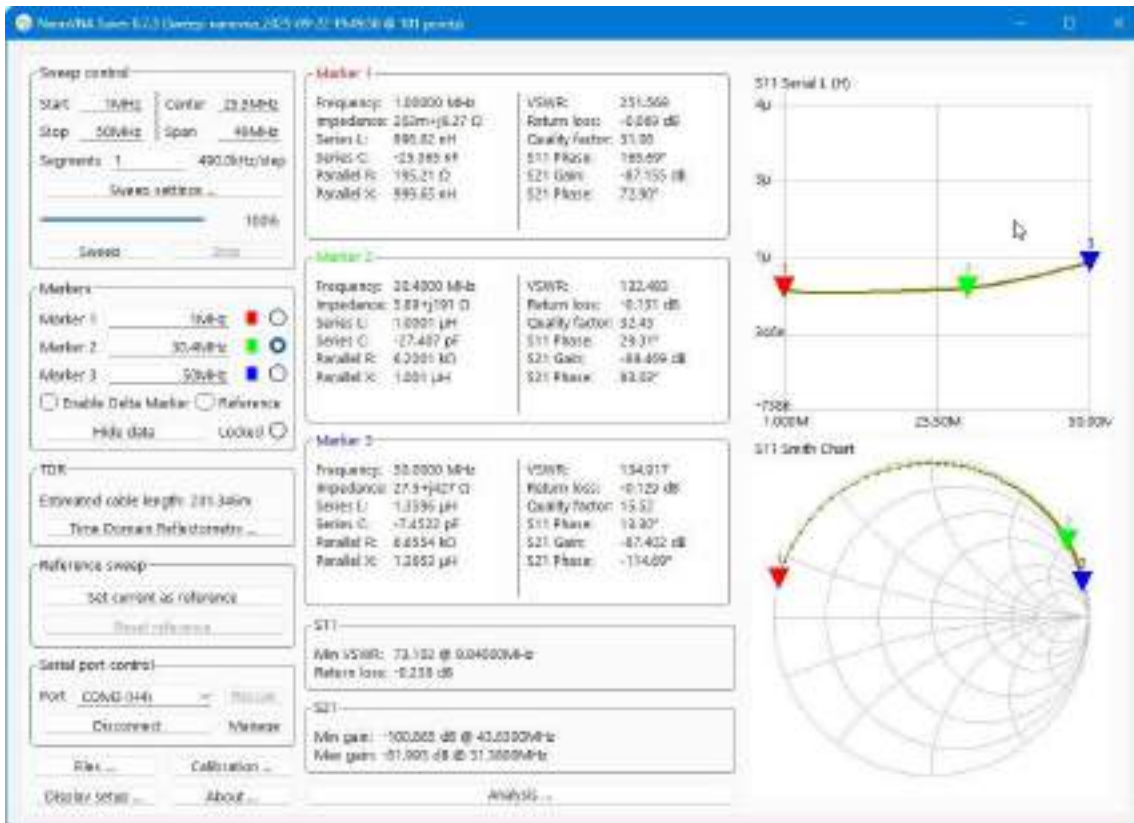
NanoVNA-Saver 0.7.3 (Serial: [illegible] 2025-09-22 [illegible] @ 101 points)

Sweep control
Start 1MHz Center 25.5MHz
Stop 50MHz Span 49MHz
Segments 1 490.0kHz/step
Sweep settings ...
100%
Sweep Stop

Markers
Marker 1 1MHz
Marker 2 30.4MHz
Marker 3 50MHz
Enable Delta Marker Reference
Hide data Locked

TDR
Estimated cable length: 215.3akm
Time Domain Reflectometry ...

Reference sweep
Set current as reference
Reset reference

Serial port control
Port COM3 (H4) Rescan
Disconnect Manage

Files ... Calibration ...
Display setup ... About ...

Marker 1
Frequency: 1.00000 MHz
Impedance: 263m+j6.27 Ω
Series L: 998.82 nH
Series C: -25.385 nF
Parallel R: 150.21 Ω
Parallel X: 999.65 nH
VSWR: 251.568
Return loss: -0.069 dB
Quality factor: 31.00
S11 Phase: 165.69°
S21 Gain: -87.155 dB
S21 Phase: 72.90°

Marker 2
Frequency: 30.4000 MHz
Impedance: 3.89+j191 Ω
Series L: 1.0001 µH
Series C: -27.407 pF
Parallel R: 6.2001 kΩ
Parallel X: 1.001 µH
VSWR: 122.460
Return loss: -0.151 dB
Quality factor: 52.43
S11 Phase: 29.31°
S21 Gain: -88.459 dB
S21 Phase: 83.02°

Marker 3
Frequency: 50.0000 MHz
Impedance: 27.5+j427 Ω
Series L: 1.3396 µH
Series C: -7.4522 pF
Parallel R: 6.6554 kΩ
Parallel X: 1.2052 µH
VSWR: 134.017
Return loss: -0.129 dB
Quality factor: 15.52
S11 Phase: 13.30°
S21 Gain: -87.402 dB
S21 Phase: -114.69°

S11
Min VSWR: 73.102 @ 8.04000MHz
Return loss: -0.238 dB

S21
Min gain: -100.865 dB @ 43.6300MHz
Max gain: -81.905 dB @ 31.3800MHz

Analysis ...

S11 Serial L (H)
4µ
3µ
1µ
350n
-758n
1.000M
25.50M
50.00M

S11 Smith Chart